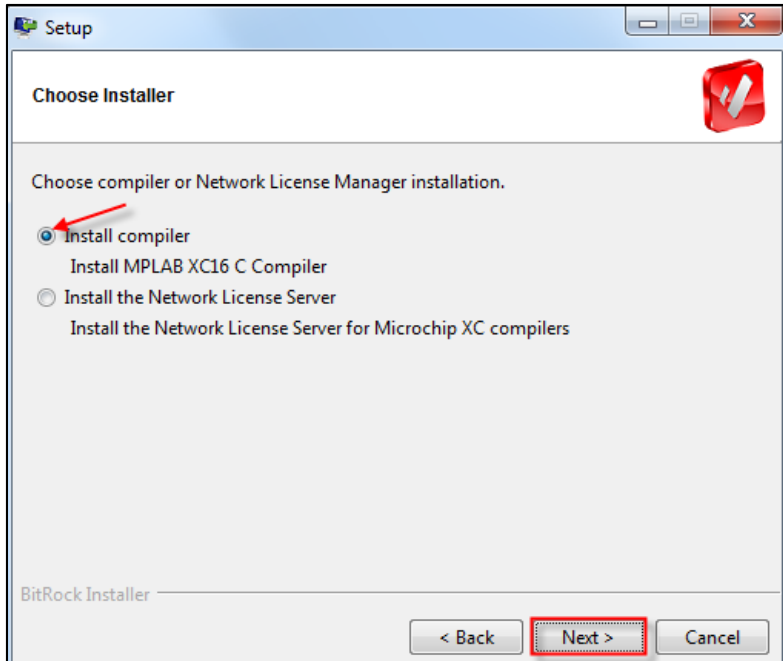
Setup

Choose Installer

Choose compiler or Network License Manager installation.

Install compiler
Install MPLAB XC16 C Compiler

Install the Network License Server
Install the Network License Server for Microchip XC compilers

BitRock Installer

< Back
Next >
Cancel